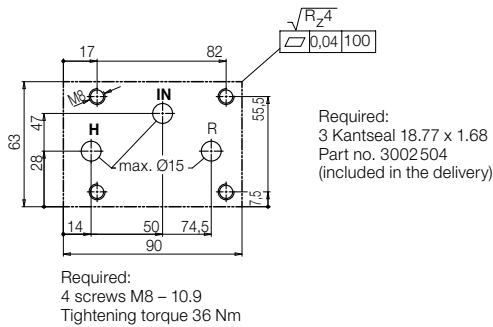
$\sqrt{R_z 4}$

0,04 | 100

17

82

M8

IN

55,5

47

63

H

R

28

max. Ø15

7,5

14

50

74,5

90

Required:
3 Kantseal 18.77 x 1.68
Part no. 3002504
(included in the delivery)

Required:
4 screws M8 – 10.9
Tightening torque 36 Nm